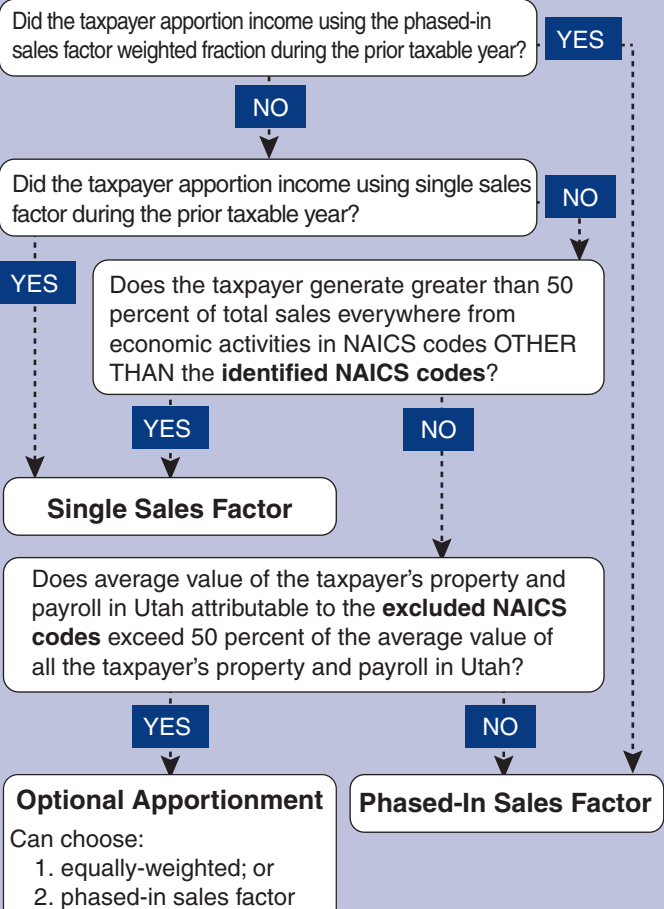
Did the taxpayer apportion income using the phased-in sales factor weighted fraction during the prior taxable year?

YES

NO

Did the taxpayer apportion income using single sales factor during the prior taxable year?

NO

YES

Does the taxpayer generate greater than 50 percent of total sales everywhere from economic activities in NAICS codes OTHER THAN the **identified NAICS codes**?

YES

NO

**Single Sales Factor**

Does average value of the taxpayer's property and payroll in Utah attributable to the **excluded NAICS codes** exceed 50 percent of the average value of all the taxpayer's property and payroll in Utah?

YES

NO

**Optional Apportionment**

Can choose:
1. equally-weighted; or
2. phased-in sales factor

**Phased-In Sales Factor**